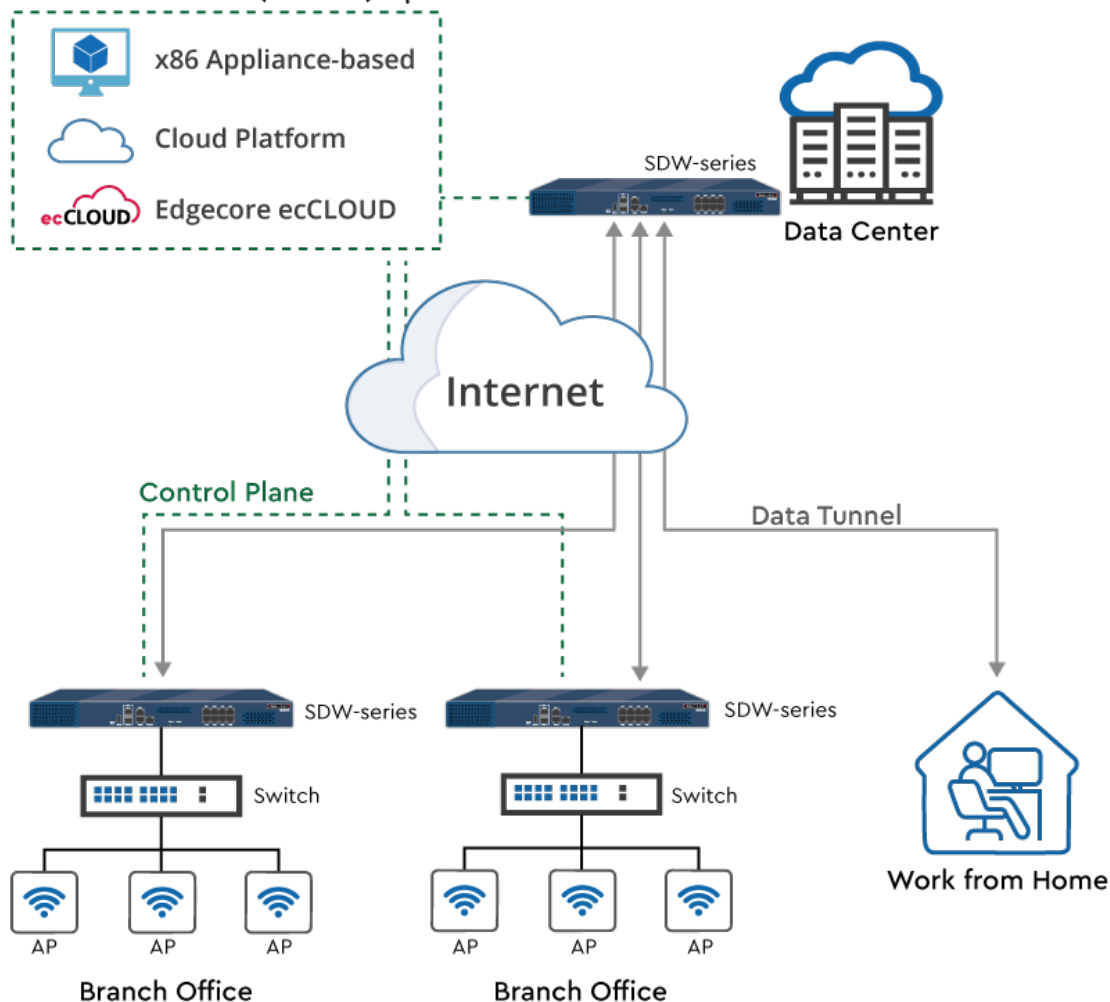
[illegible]

x86 Appliance-based

Cloud Platform

ecCLOUD

Edgecore ecCLOUD

SDW-series

Data Center

Internet

Control Plane

Data Tunnel

SDW-series

SDW-series

Switch

Switch

AP

AP

AP

AP

AP

AP

Branch Office

Branch Office

Work from Home